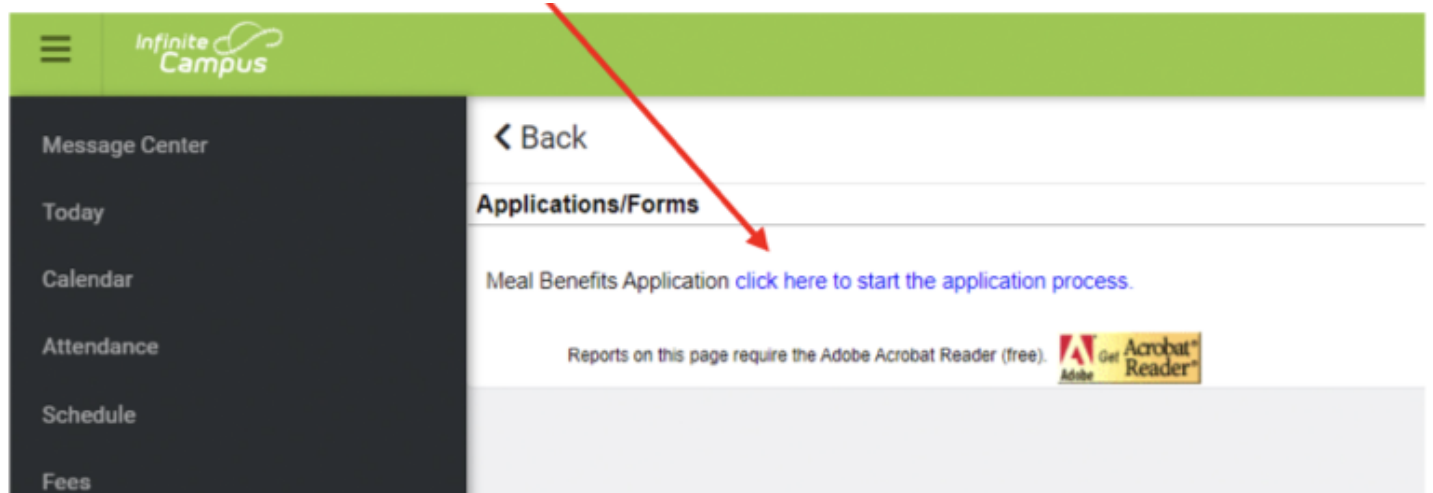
Infinite Campus

Message Center

Today

Calendar

Attendance

Schedule

Fees

< Back

Applications/Forms

Meal Benefits Application click here to start the application process.

Reports on this page require the Adobe Acrobat Reader (free).

Adobe Get Acrobat® Reader®